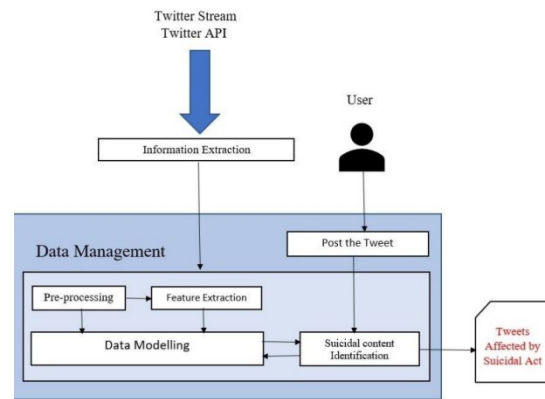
Twitter Stream
Twitter API

User

Information Extraction

Data Management

Post the Tweet

Pre-processing

Feature Extraction

Data Modelling

Suicidal content Identification

Tweets Affected by Suicidal Act